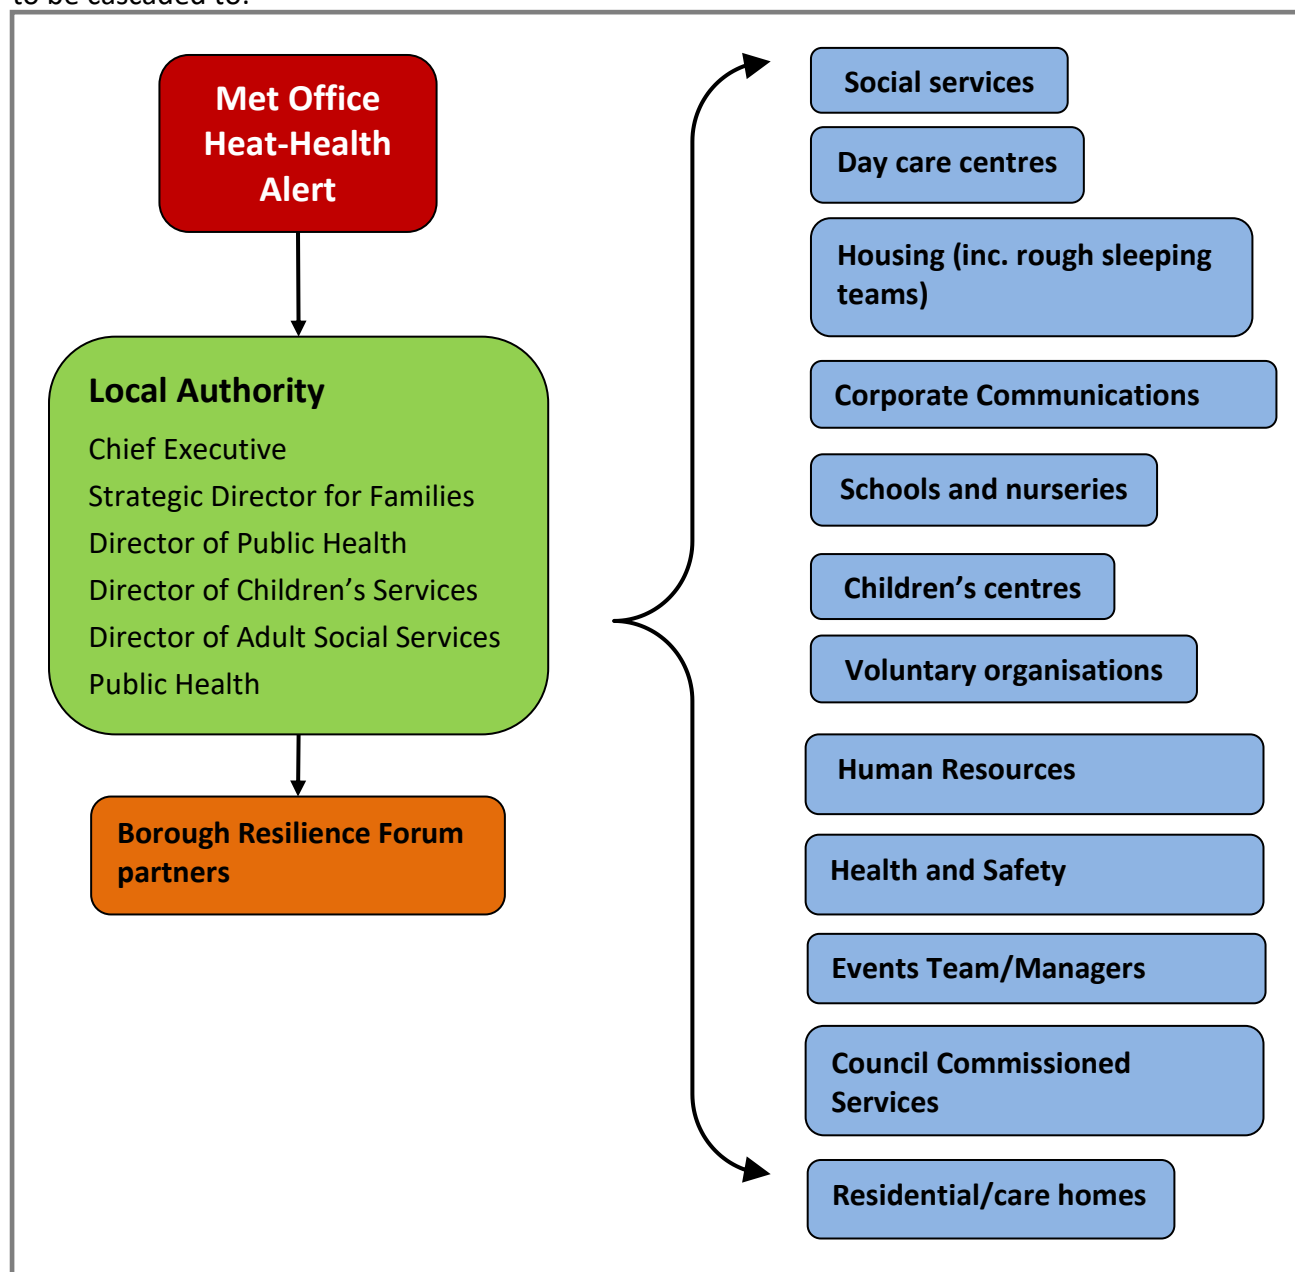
to be cascaded to:

Met Office Heat-Health Alert

Local Authority
Chief Executive
Strategic Director for Families
Director of Public Health
Director of Children's Services
Director of Adult Social Services
Public Health

Borough Resilience Forum partners

Social services

Day care centres

Housing (inc. rough sleeping teams)

Corporate Communications

Schools and nurseries

Children's centres

Voluntary organisations

Human Resources

Health and Safety

Events Team/Managers

Council Commissioned Services

Residential/care homes